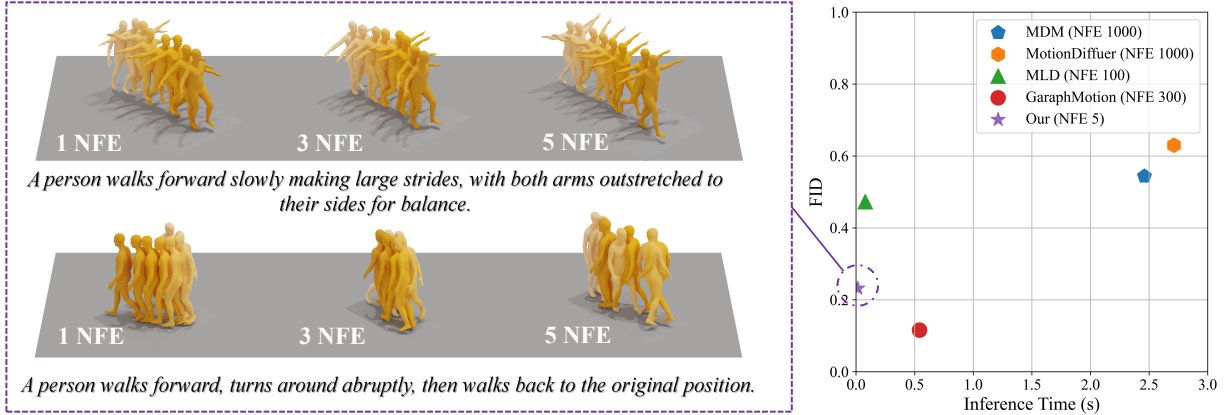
1 NFE
3 NFE
5 NFE
A person walks forward slowly making large strides, with both arms outstretched to their sides for balance.

1 NFE
3 NFE
5 NFE
A person walks forward, turns around abruptly, then walks back to the original position.

MDM (NFE 1000)
MotionDiffuer (NFE 1000)
MLD (NFE 100)
GaraphMotion (NFE 300)
Our (NFE 5)

FID
1.0
0.8
0.6
0.4
0.2
0.0
0.0
0.5
1.0
1.5
2.0
2.5
3.0
Inference Time (s)